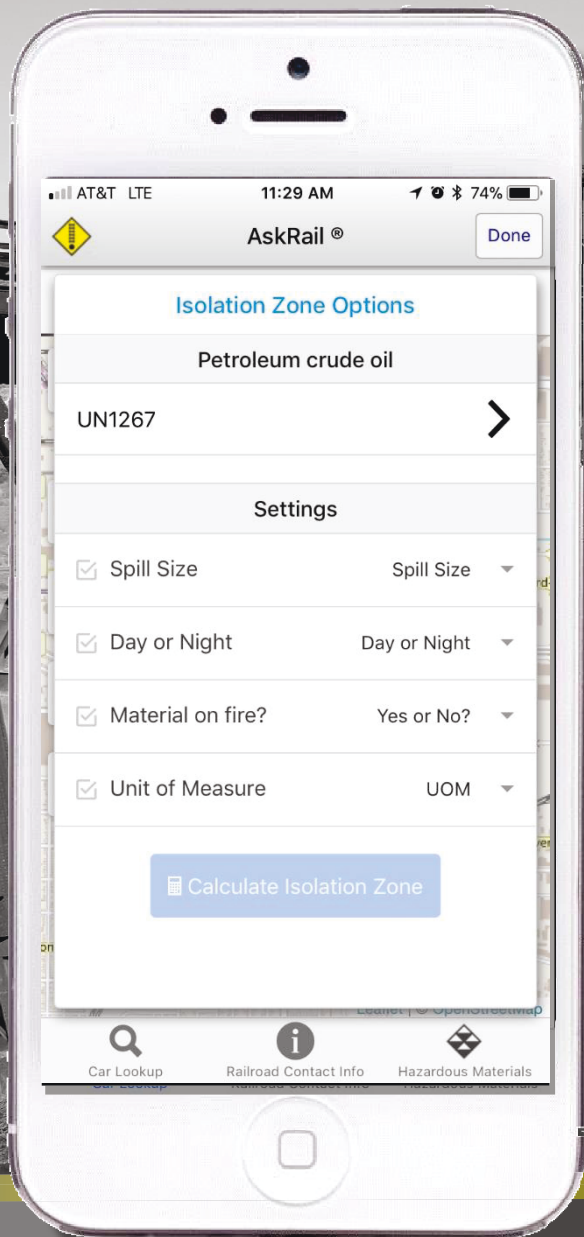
AT&T LTE 11:29 AM 74%

AskRail ®

Done

Isolation Zone Options

Petroleum crude oil

UN1267

Settings

Spill Size Spill Size

Day or Night Day or Night

Material on fire? Yes or No?

Unit of Measure UOM

Calculate Isolation Zone

Leaflet | © OpenStreetMap

Car Lookup

Railroad Contact Info

Hazardous Materials